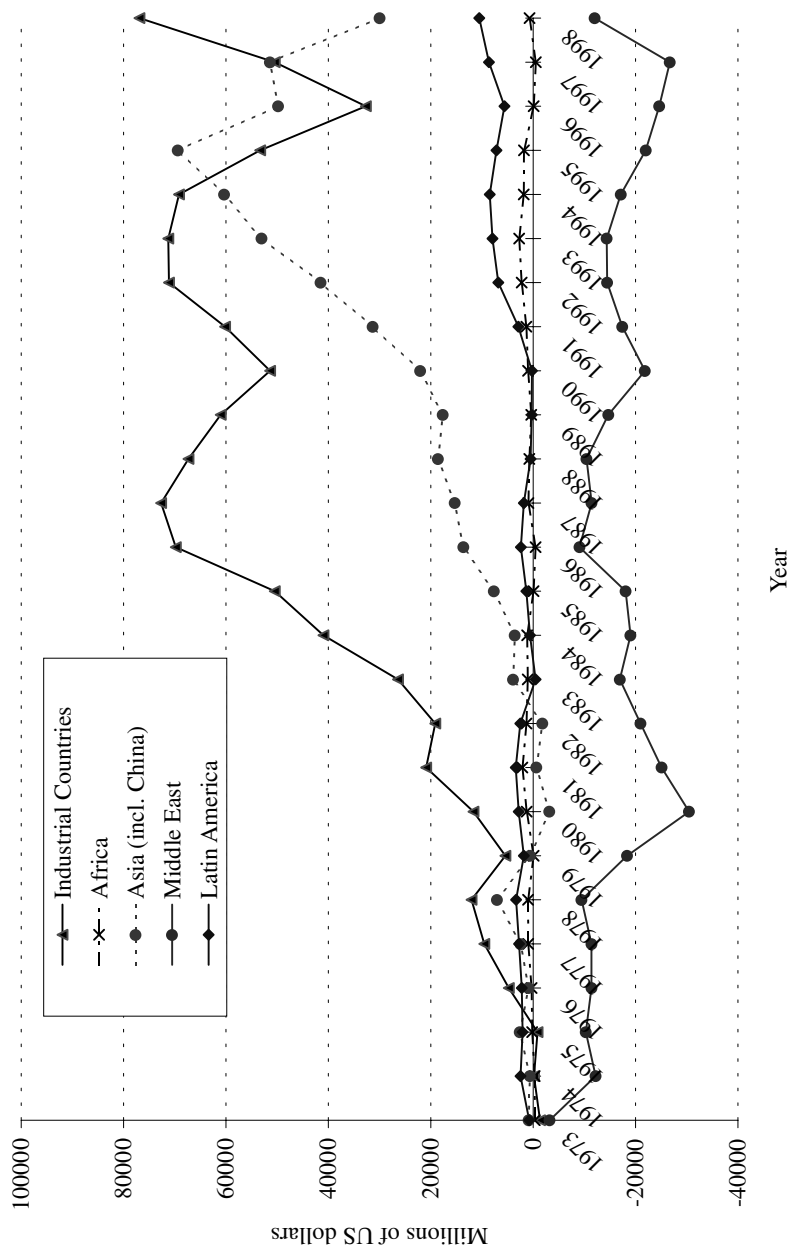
Industrial Countries
Africa
Asia (incl. China)
Middle East
Latin America

100000
80000
60000
40000
20000
0
-20000
-40000

Millions of US dollars

1973
1974
1975
1976
1977
1978
1979
1980
1981
1982
1983
1984
1985
1986
1987
1988
1989
1990
1991
1992
1993
1994
1995
1996
1997
1998

Year